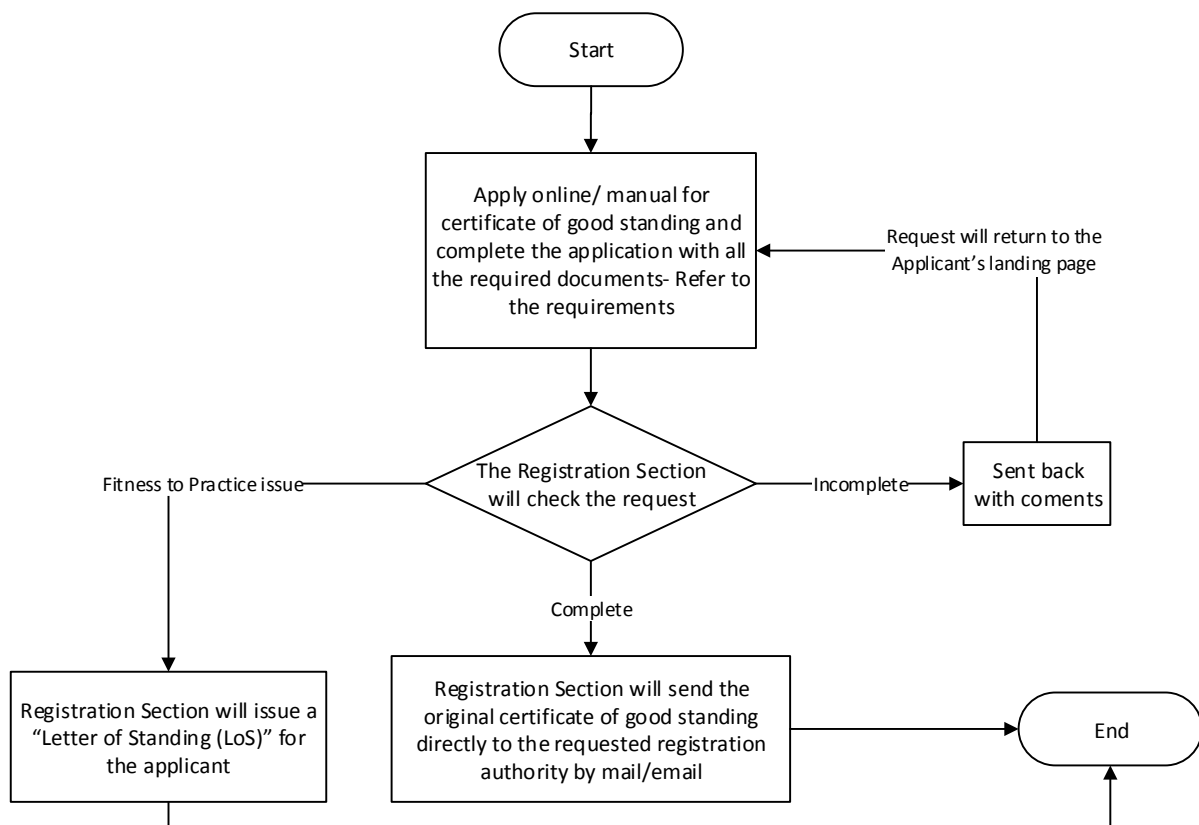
Start

Apply online/ manual for certificate of good standing and complete the application with all the required documents- Refer to the requirements

Request will return to the Applicant's landing page

Fitness to Practice issue

The Registration Section will check the request

Incomplete

Sent back with coments

Complete

Registration Section will issue a "Letter of Standing (LoS)" for the applicant

Registration Section will send the original certificate of good standing directly to the requested registration authority by mail/email

End